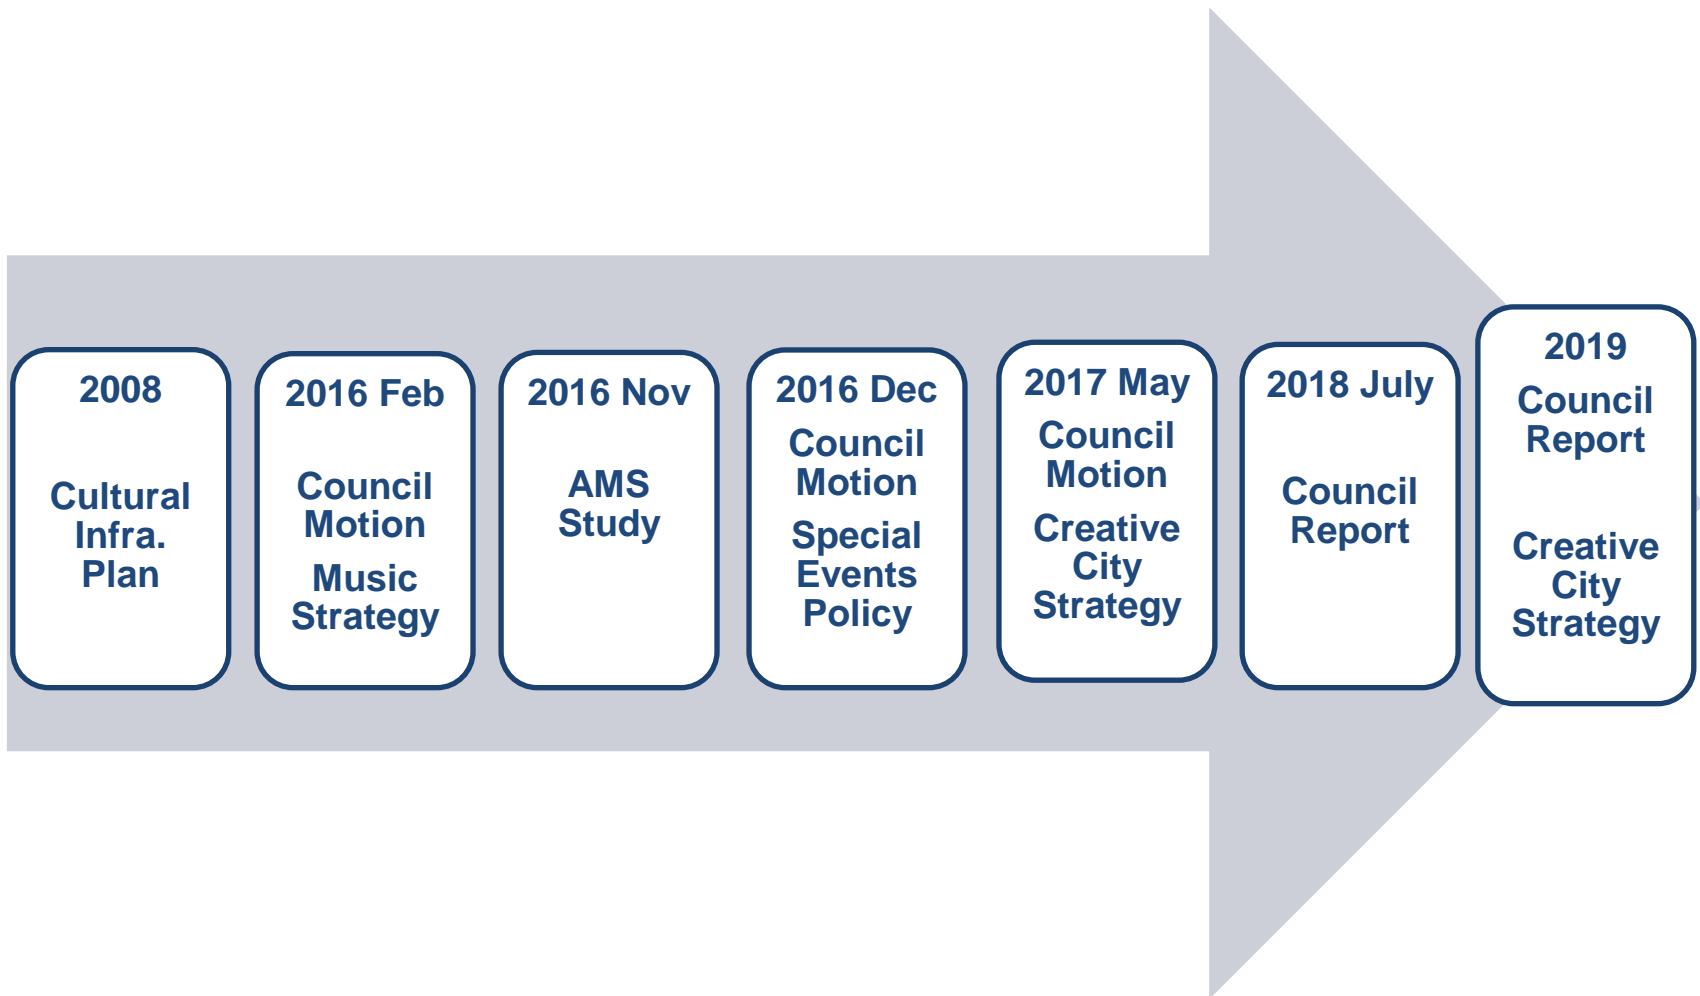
2008

Cultural Infra. Plan

2016 Feb

Council Motion

Music Strategy

2016 Nov

AMS Study

2016 Dec

Council Motion

Special Events Policy

2017 May

Council Motion

Creative City Strategy

2018 July

Council Report

2019

Council Report

Creative City Strategy